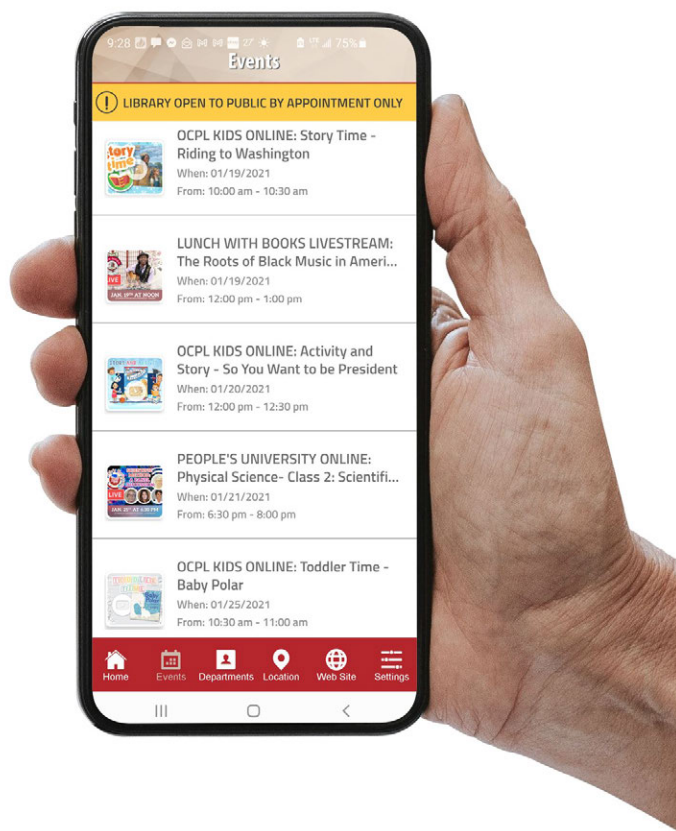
9:28 27° 75%

Events

LIBRARY OPEN TO PUBLIC BY APPOINTMENT ONLY

story time

OCPL KIDS ONLINE: Story Time - Riding to Washington
When: 01/19/2021
From: 10:00 am - 10:30 am

LIVE
JAN 19TH AT NOON

LUNCH WITH BOOKS LIVESTREAM: The Roots of Black Music in Ameri...
When: 01/19/2021
From: 12:00 pm - 1:00 pm

OCPL KIDS ONLINE: Activity and Story - So You Want to be President
When: 01/20/2021
From: 12:00 pm - 12:30 pm

LIVE

PEOPLE'S UNIVERSITY ONLINE: Physical Science- Class 2: Scientifi...
When: 01/21/2021
From: 6:30 pm - 8:00 pm

OCPL KIDS ONLINE: Toddler Time - Baby Polar
When: 01/25/2021
From: 10:30 am - 11:00 am

Home Events Departments Location Web Site Settings